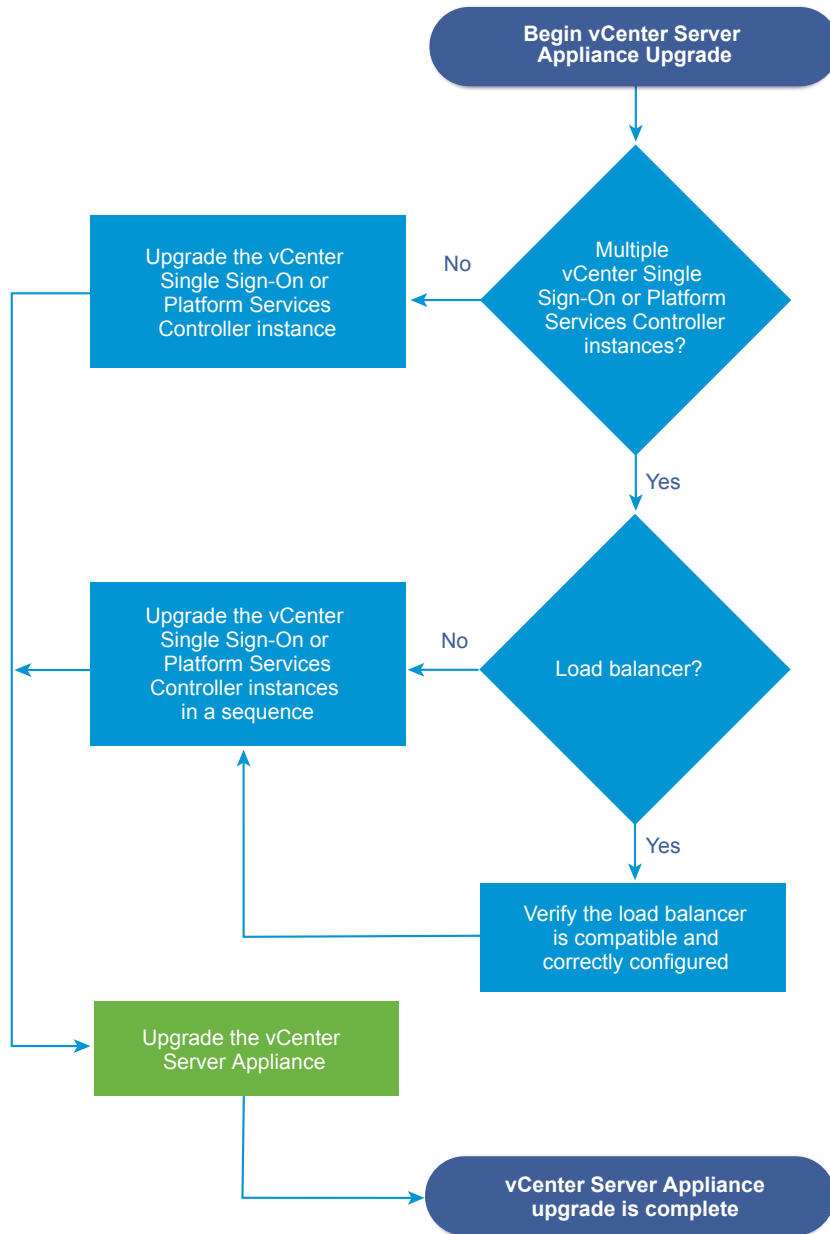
Begin vCenter Server Appliance Upgrade

Multiple vCenter Single Sign-On or Platform Services Controller instances?

No

Upgrade the vCenter Single Sign-On or Platform Services Controller instance

Yes

Load balancer?

No

Upgrade the vCenter Single Sign-On or Platform Services Controller instances in a sequence

Yes

Verify the load balancer is compatible and correctly configured

Upgrade the vCenter Server Appliance

vCenter Server Appliance upgrade is complete